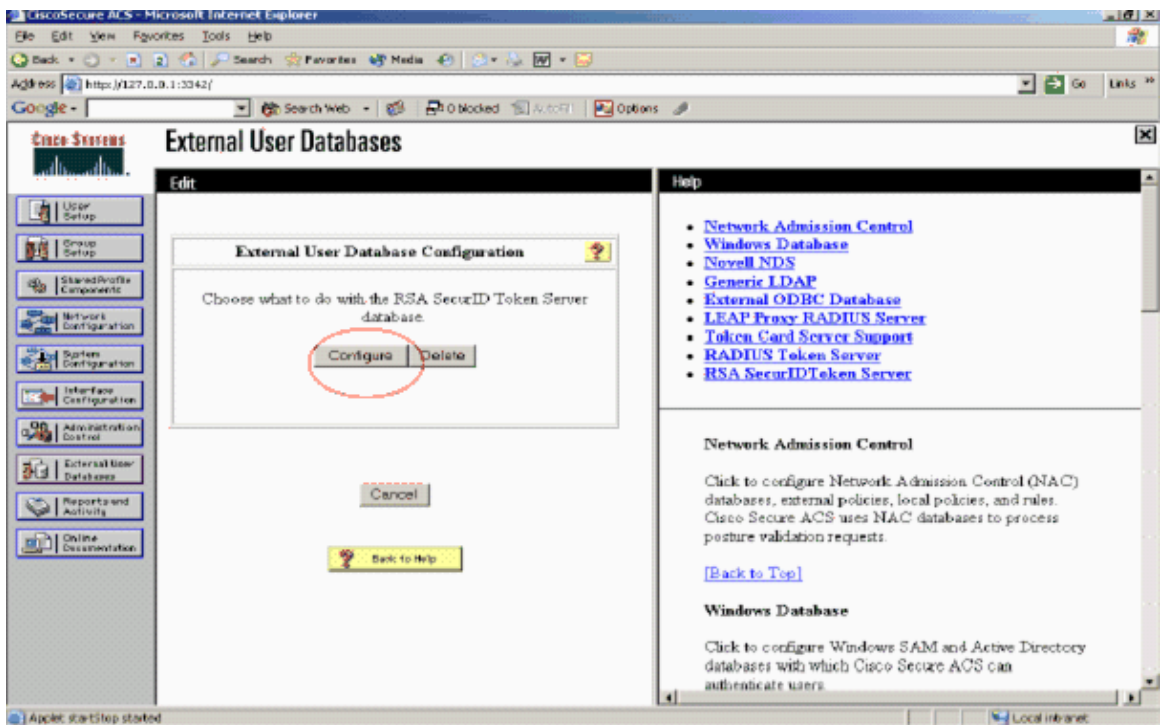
CiscoSecure ACS - Microsoft Internet Explorer

File Edit View Favorites Tools Help

Back Search Favorites Media

Address http://127.0.0.1:3342/

Go Links

Google - Search Web 0 blocked AutoFill Options

Cisco Systems

External User Databases

Edit

User Setup
Group Setup
Shared Profile Components
Network Configuration
System Configuration
Interface Configuration
Administration Control
External User Databases
Reports and Activity
Online Documentation

External User Database Configuration

Choose what to do with the RSA SecurID Token Server database.

Configure Delete

Cancel

Back to Help

Help

- Network Admission Control
- Windows Database
- Novell NDS
- Generic LDAP
- External ODBC Database
- LEAP Proxy RADIUS Server
- Token Card Server Support
- RADIUS Token Server
- RSA SecurIDToken Server

Network Admission Control

Click to configure Network Admission Control (NAC) databases, external policies, local policies, and rules. Cisco Secure ACS uses NAC databases to process posture validation requests.

[Back to Top]

Windows Database

Click to configure Windows SAM and Active Directory databases with which Cisco Secure ACS can authenticate users.

Applet startStop started

Local intranet